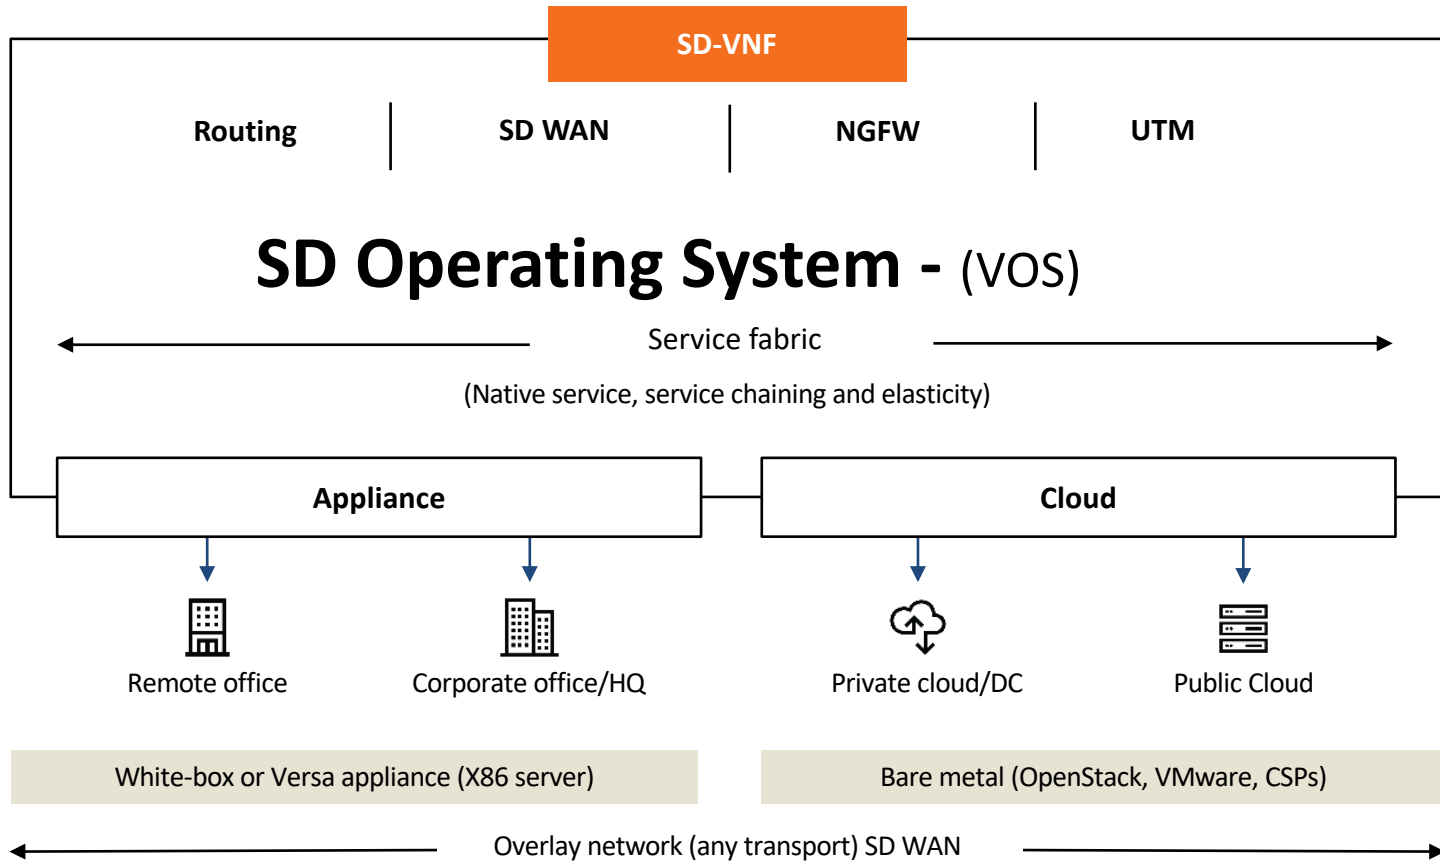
SD-VNF

Routing | SD WAN | NGFW | UTM

SD Operating System - (VOS)

Service fabric

(Native service, service chaining and elasticity)

Appliance

Cloud

Remote office

Corporate office/HQ

Private cloud/DC

Public Cloud

White-box or Versa appliance (X86 server)

Bare metal (OpenStack, VMware, CSPs)

Overlay network (any transport) SD WAN